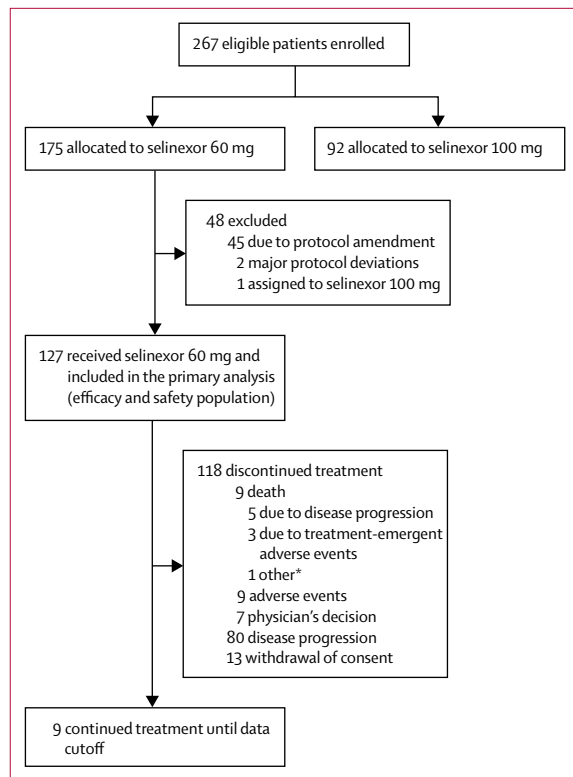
267 eligible patients enrolled

175 allocated to selinexor 60 mg

92 allocated to selinexor 100 mg

48 excluded
45 due to protocol amendment
2 major protocol deviations
1 assigned to selinexor 100 mg

127 received selinexor 60 mg and included in the primary analysis (efficacy and safety population)

118 discontinued treatment
9 death
5 due to disease progression
3 due to treatment-emergent adverse events
1 other*
9 adverse events
7 physician's decision
80 disease progression
13 withdrawal of consent

9 continued treatment until data cutoff